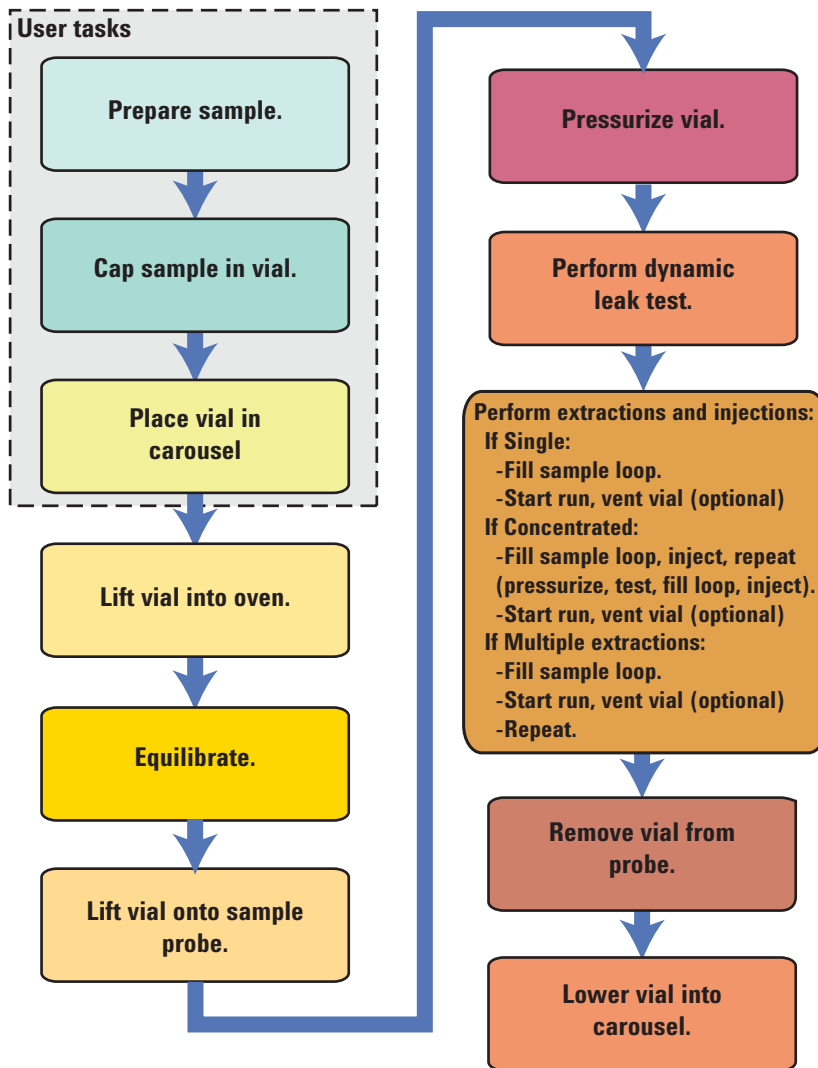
User tasks

Prepare sample.

Cap sample in vial.

Place vial in carousel

Lift vial into oven.

Equilibrate.

Lift vial onto sample probe.

Pressurize vial.

Perform dynamic leak test.

Perform extractions and injections:
If Single:
-Fill sample loop.
-Start run, vent vial (optional)
If Concentrated:
-Fill sample loop, inject, repeat (pressurize, test, fill loop, inject).
-Start run, vent vial (optional)
If Multiple extractions:
-Fill sample loop.
-Start run, vent vial (optional)
-Repeat.

Remove vial from probe.

Lower vial into carousel.